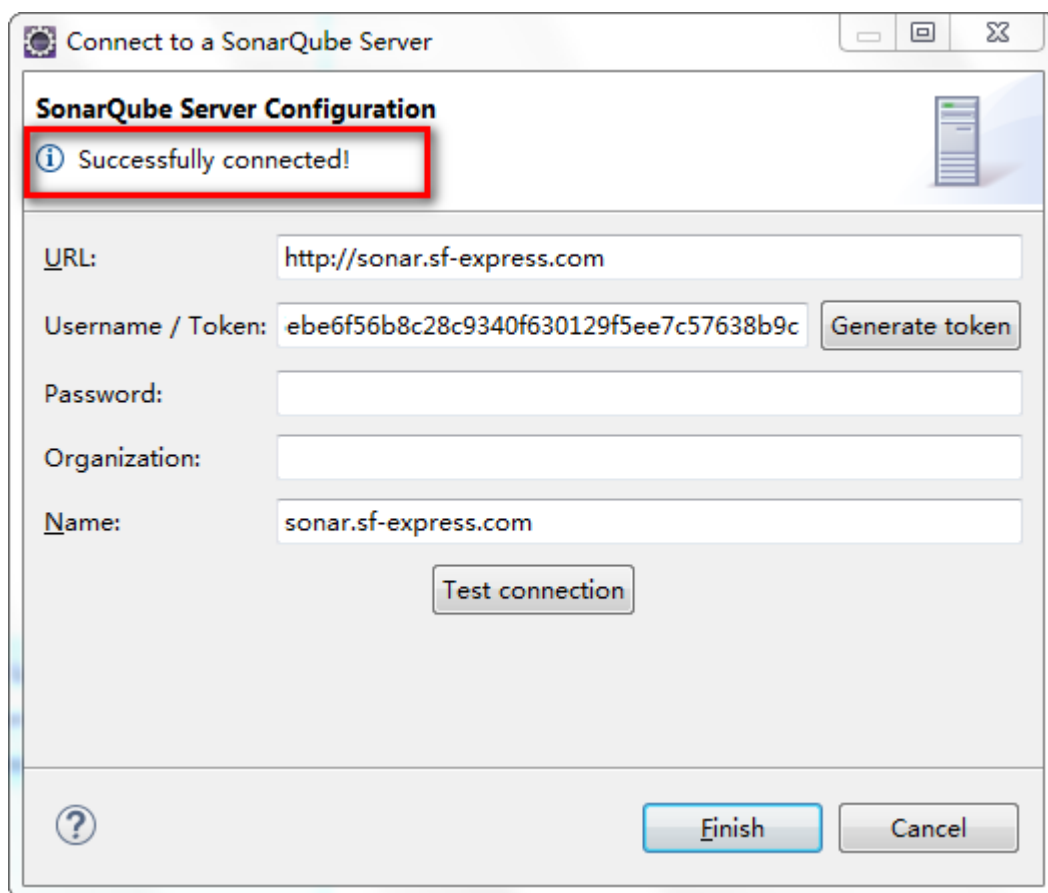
Connect to a SonarQube Server

SonarQube Server Configuration

Successfully connected!

URL: http://sonar.sf-express.com

Username / Token: ebe6f56b8c28c9340f630129f5ee7c57638b9c

Generate token

Password:

Organization:

Name: sonar.sf-express.com

Test connection

Finish

Cancel